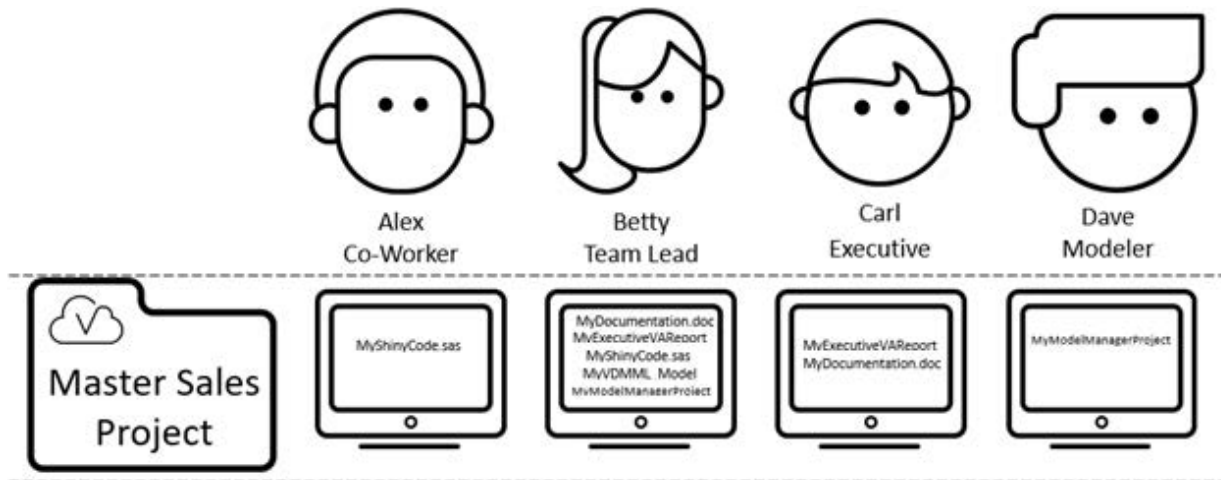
Alex
Co-Worker

Betty
Team Lead

Carl
Executive

Dave
Modeler

Master Sales
Project

MyShinyCode.sas

MyDocumentation.doc
MyExecutiveVAReport
MyShinyCode.sas
MyVDMML Model
MyModelManagerProject

MyExecutiveVAReport
MyDocumentation.doc

MyModelManagerProject